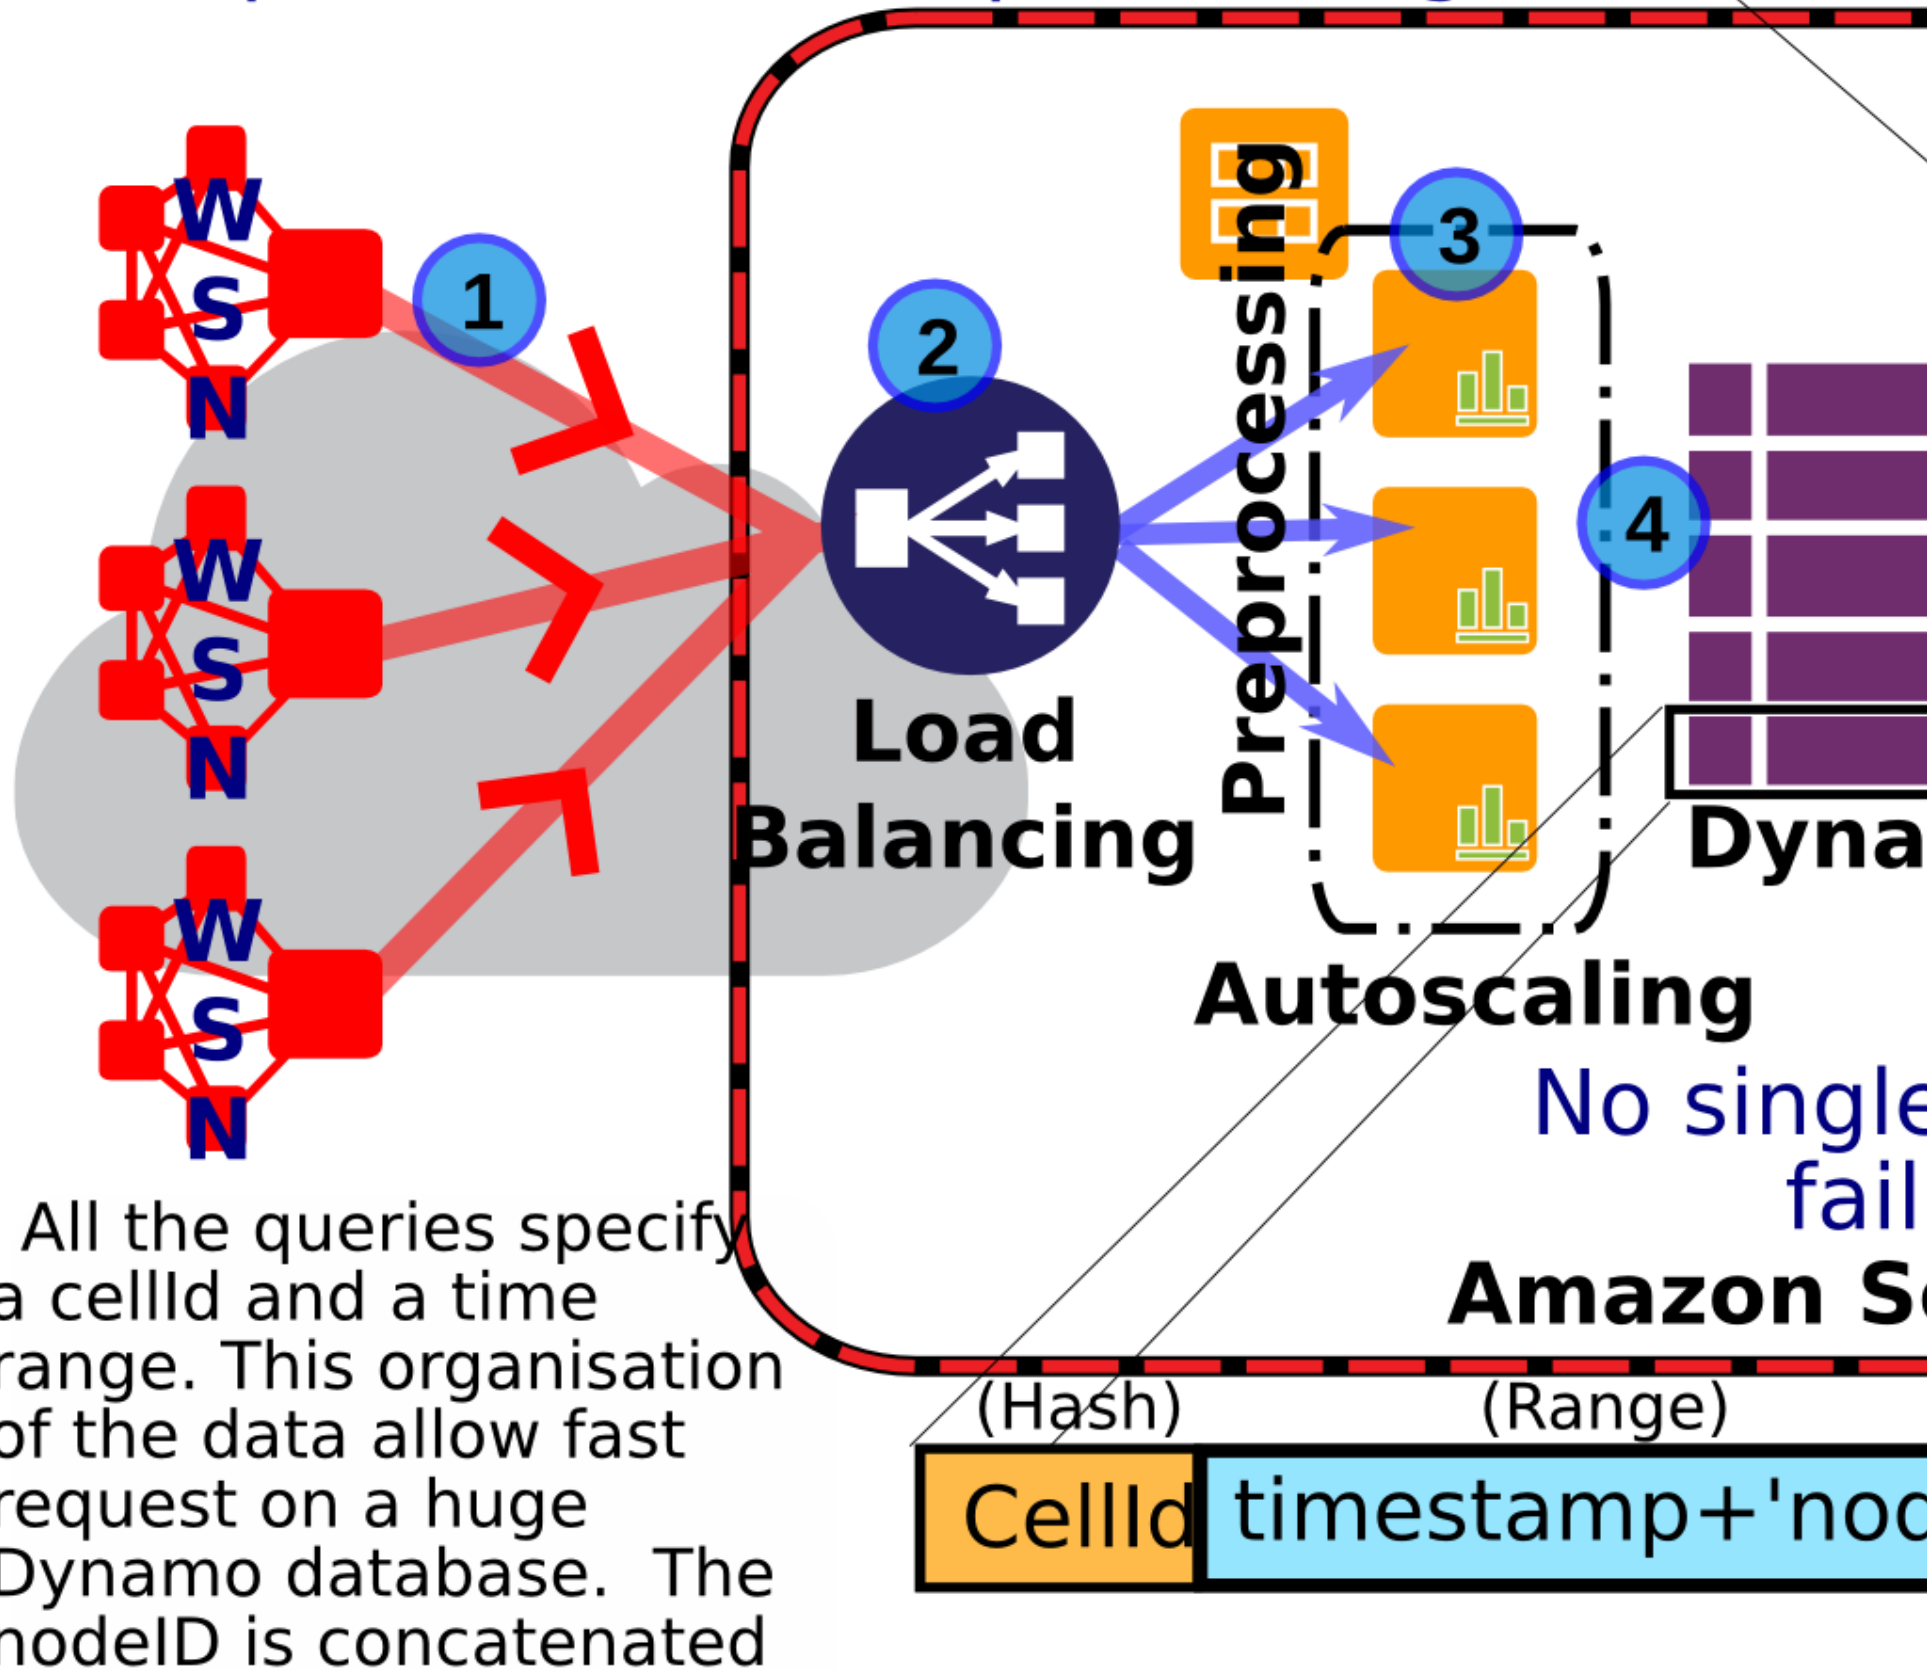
W
S
N

W
S
N

W
S
N

1

2

Load Balancing

Preprocessing

3

4

Autoscaling

Dyna

No single
fail

Amazon S

All the queries specify a cellId and a time range. This organisation of the data allow fast request on a huge Dynamo database. The nodeID is concatenated

(Hash)
(Range)

| CellId | timestamp+'nod |